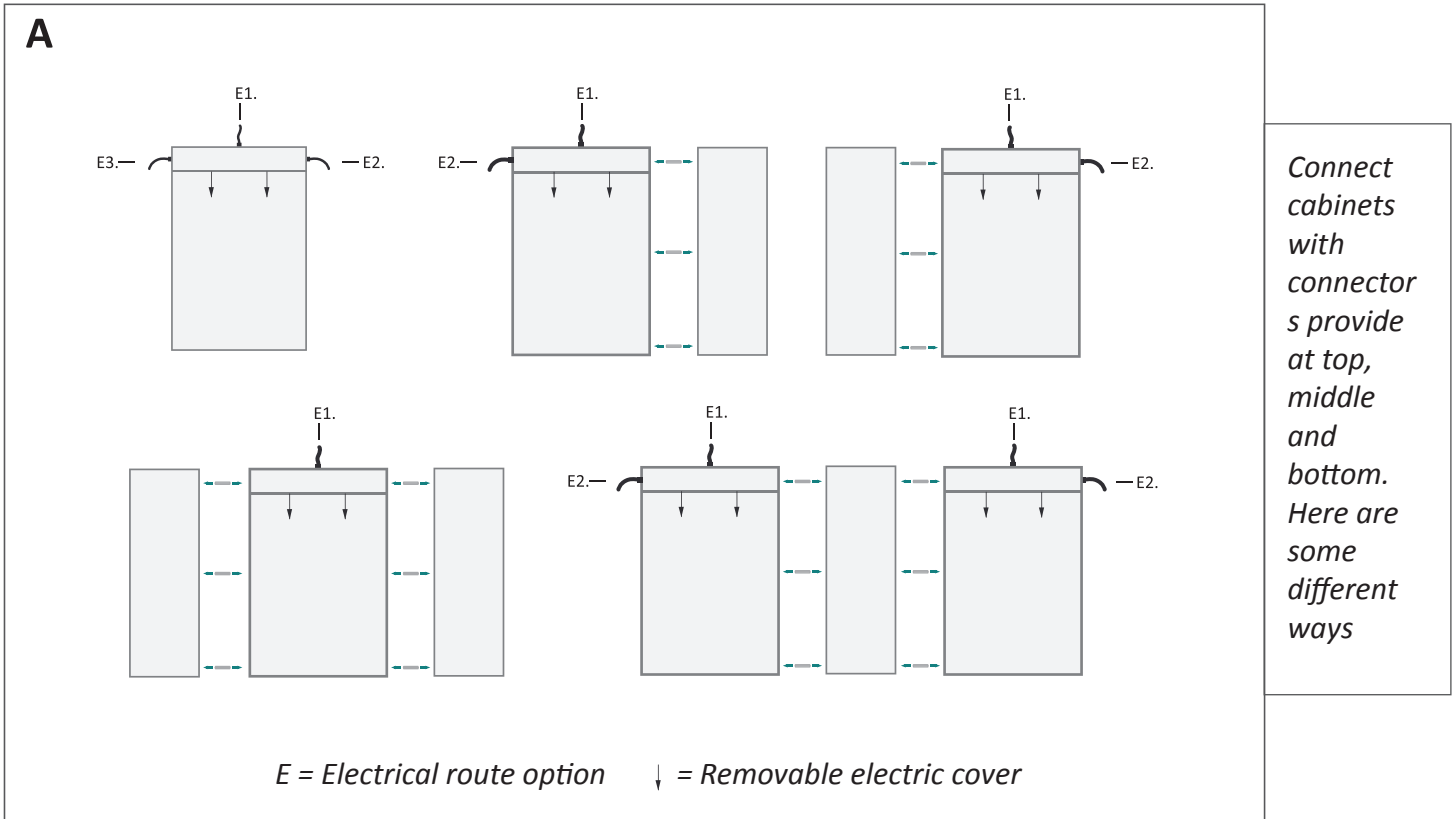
A

E1.
E3.
E2.

E1.
E2.

E1.
E2.

E1.

E1.
E2.

E1.
E2.

E = Electrical route option = Removable electric cover

Connect cabinets with connectors provide at top, middle and bottom. Here are some different ways